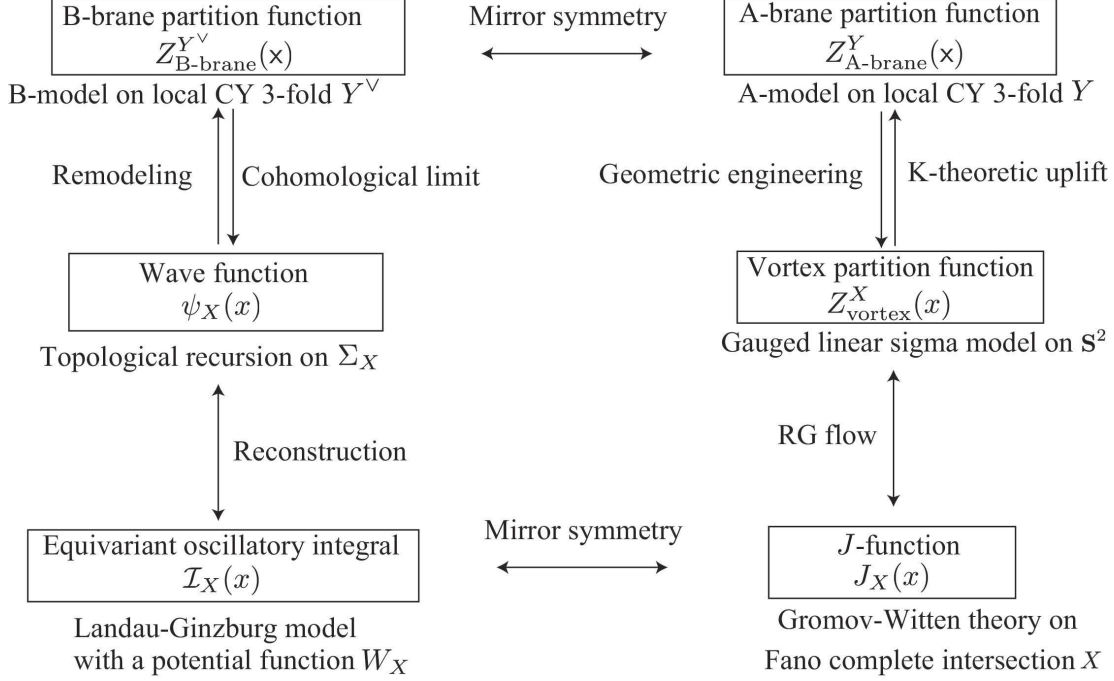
B-brane partition function
$Z^{Y^\vee}_{\text{B-brane}}(\mathsf{x})$

Mirror symmetry

A-brane partition function
$Z^{Y}_{\text{A-brane}}(\mathsf{x})$

B-model on local CY 3-fold $Y^\vee$

A-model on local CY 3-fold $Y$

Remodeling

Cohomological limit

Geometric engineering

K-theoretic uplift

Wave function
$\psi_X(x)$

Topological recursion on $\Sigma_X$

Vortex partition function
$Z^X_{\text{vortex}}(x)$

Gauged linear sigma model on $\mathbf{S}^2$

Reconstruction

RG flow

Equivariant oscillatory integral
$\mathcal{I}_X(x)$

Mirror symmetry

$J$-function
$J_X(x)$

Landau-Ginzburg model with a potential function $W_X$

Gromov-Witten theory on Fano complete intersection $X$